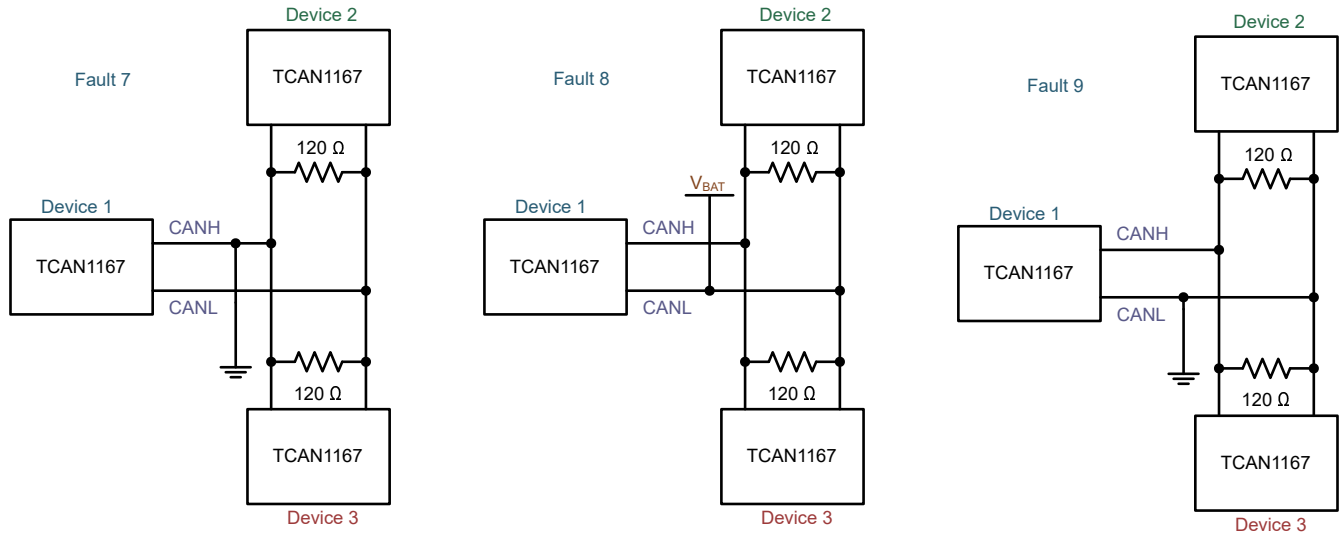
Device 2

Fault 7

TCAN1167

120 Ω

Device 1

CANH

TCAN1167

CANL

120 Ω

TCAN1167

Device 3

Device 2

Fault 8

TCAN1167

120 Ω

$V_{BAT}$

Device 1

CANH

TCAN1167

CANL

120 Ω

TCAN1167

Device 3

Device 2

Fault 9

TCAN1167

120 Ω

Device 1

CANH

TCAN1167

CANL

120 Ω

TCAN1167

Device 3